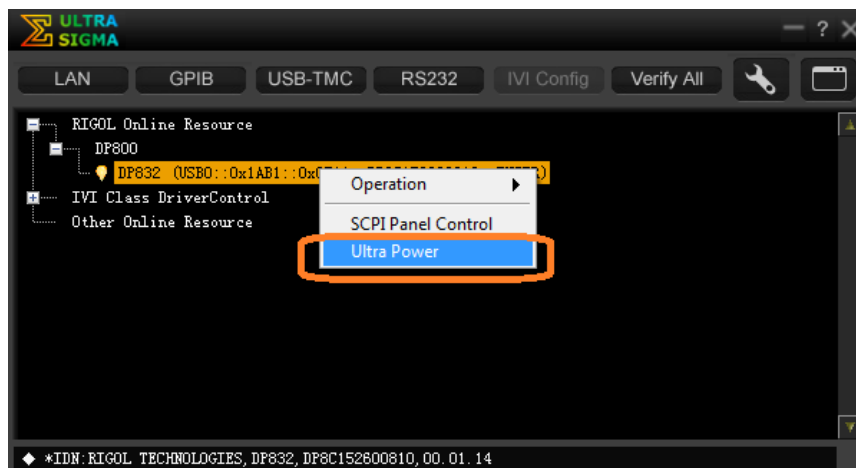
ULTRA SIGMA

— ? X

LAN GPIB USB-TMC RS232 IVI Config Verify All

RIGOL Online Resource
DP800
DP832 (USB0::0x1AB1::0x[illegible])
IVI Class DriverControl
Other Online Resource

Operation ▶
SCPI Panel Control
Ultra Power

◆ *IDN:RIGOL TECHNOLOGIES,DP832,DP8C152600810,00.01.14